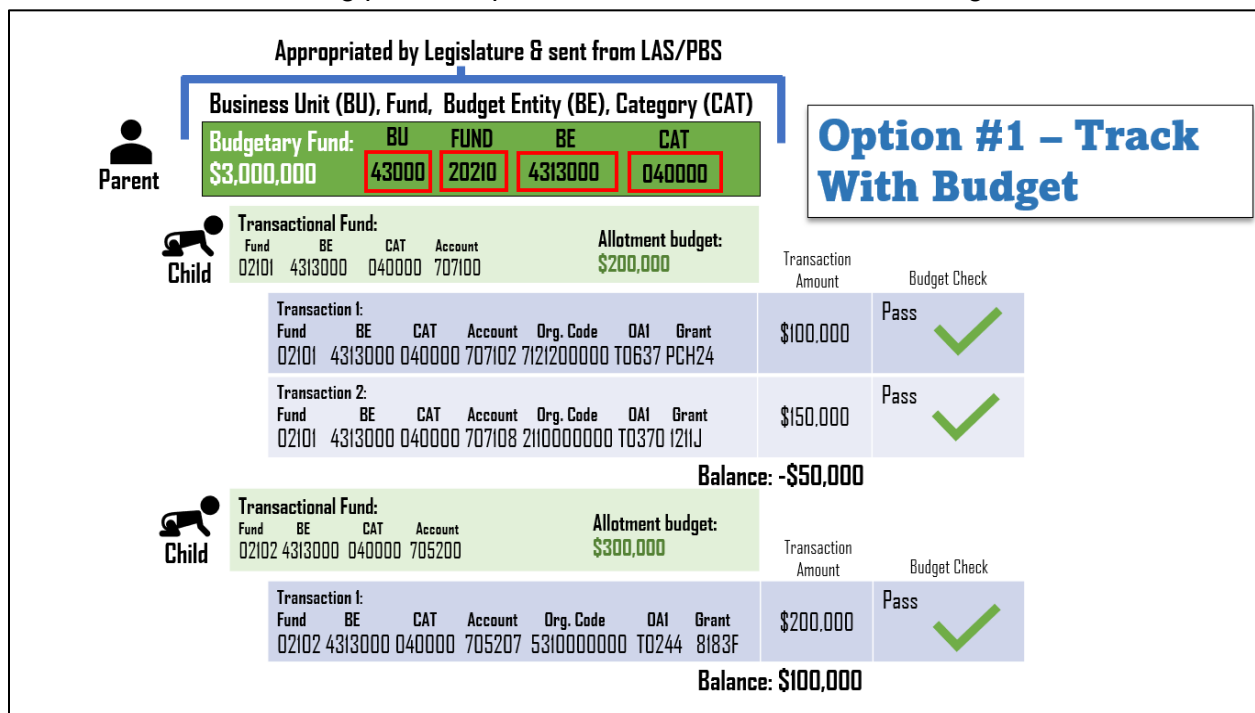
Appropriated by Legislature & sent from LAS/PBS

Business Unit (BU), Fund, Budget Entity (BE), Category (CAT)

Parent

Budgetary Fund: $3,000,000

| BU | FUND | BE | CAT |
|---|---|---|---|
| 43000 | 20210 | 43130000 | 040000 |

Option #1 – Track With Budget

Child

Transactional Fund:
Fund BE CAT Account
02101 4313000 040000 707100

Allotment budget: $200,000

Transaction Amount

Budget Check

Transaction 1:
Fund BE CAT Account Org. Code OA1 Grant
02101 4313000 040000 707102 7121200000 T0637 PCH24

$100,000

Pass

Transaction 2:
Fund BE CAT Account Org. Code OA1 Grant
02101 4313000 040000 707108 2110000000 T0370 1211J

$150,000

Pass

Balance: -$50,000

Child

Transactional Fund:
Fund BE CAT Account
02102 4313000 040000 705200

Allotment budget: $300,000

Transaction Amount

Budget Check

Transaction 1:
Fund BE CAT Account Org. Code OA1 Grant
02102 4313000 040000 705207 5310000000 T0244 8183F

$200,000

Pass

Balance: $100,000